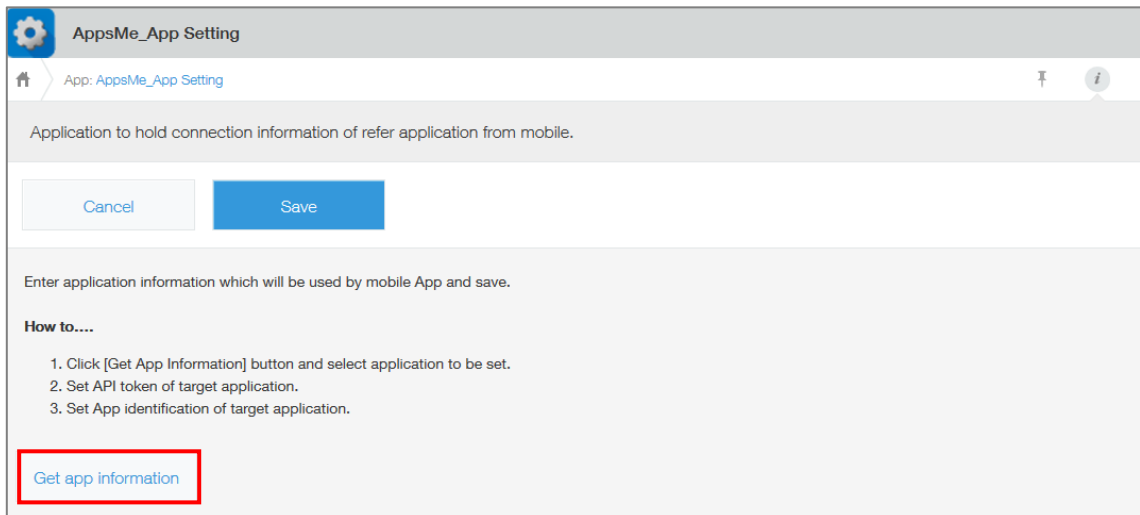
AppsMe_App Setting

App: AppsMe_App Setting

i

Application to hold connection information of refer application from mobile.

Cancel

Save

Enter application information which will be used by mobile App and save.

How to....

1. Click [Get App Information] button and select application to be set.
2. Set API token of target application.
3. Set App identification of target application.

Get app information